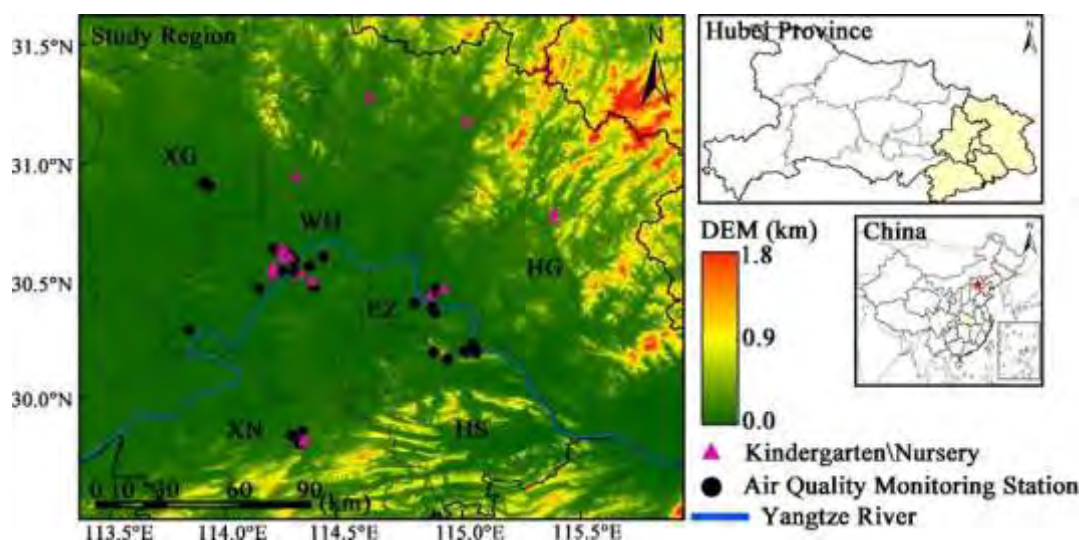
31.5°N
31.0°N
30.5°N
30.0°N
Study Region
N
XG
WH
EZ
HG
XN
HS
0 10 20 30 60 90 (km)
113.5°E 114.0°E 114.5°E 115.0°E 115.5°E
Hubei Province
N
DEM (km)
1.8
0.9
0.0
China
N
Kindergarten\Nursery
Air Quality Monitoring Station
Yangtze River